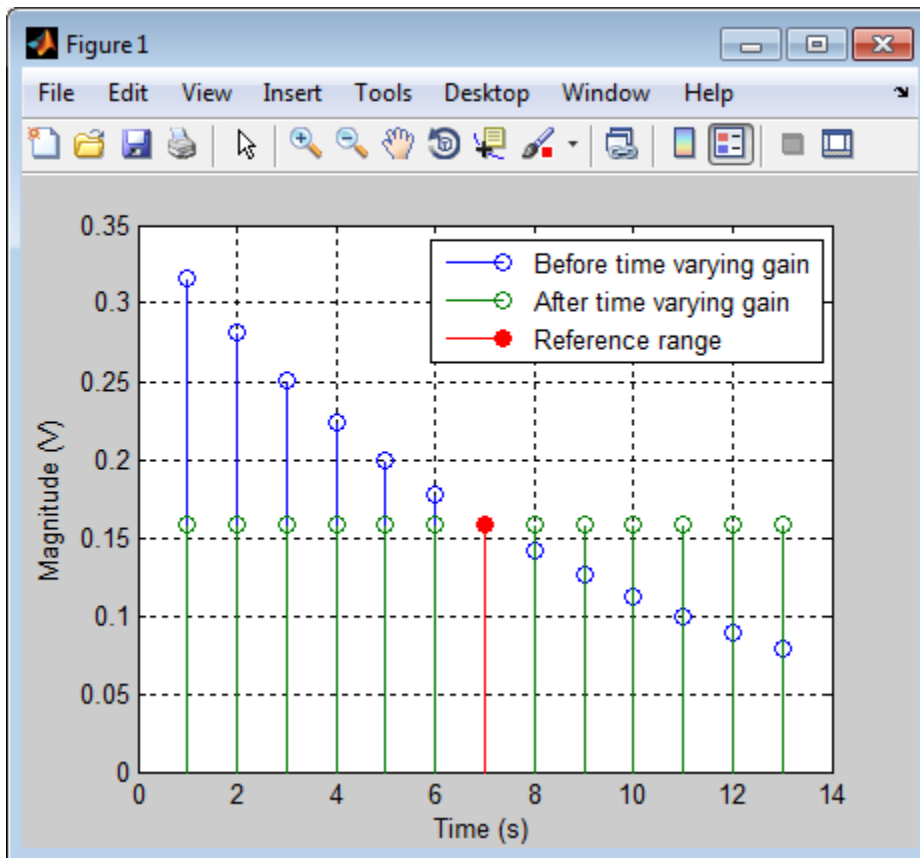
Figure 1

File Edit View Insert Tools Desktop Window Help

Before time varying gain
After time varying gain
Reference range

Magnitude (V)

0.35
0.3
0.25
0.2
0.15
0.1
0.05
0

0 2 4 6 8 10 12 14

Time (s)